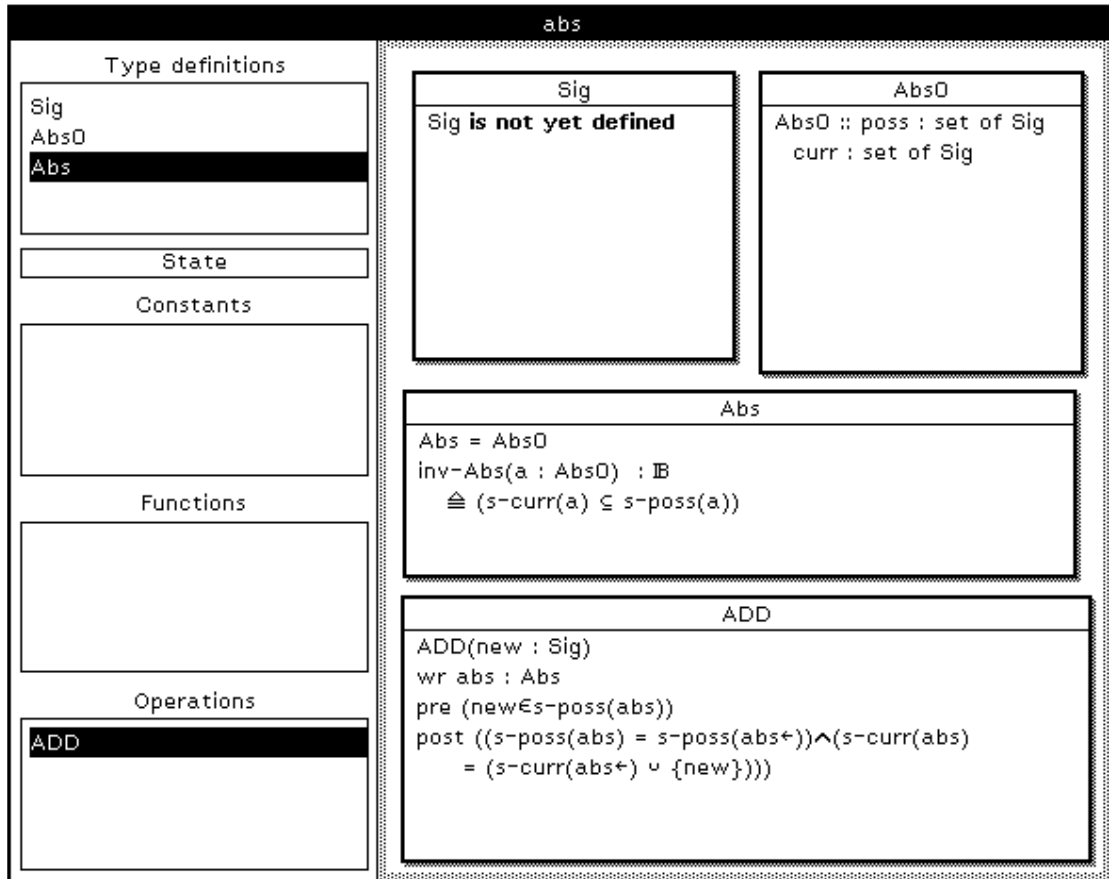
abs

Type definitions

Sig
Abs0
Abs

State

Constants

Functions

Operations

ADD

Sig

Sig **is not yet defined**

Abs0

Abs0 :: poss : set of Sig
curr : set of Sig

Abs

Abs = Abs0
inv-Abs(a : Abs0) : $\mathbb{B}$
$\triangleq$ (s-curr(a) $\subseteq$ s-poss(a))

ADD

ADD(new : Sig)
wr abs : Abs
pre (new$\in$s-poss(abs))
post ((s-poss(abs) = s-poss(abs$\overleftarrow{}$))$\wedge$(s-curr(abs) = (s-curr(abs$\overleftarrow{}$) $\cup$ {new})))